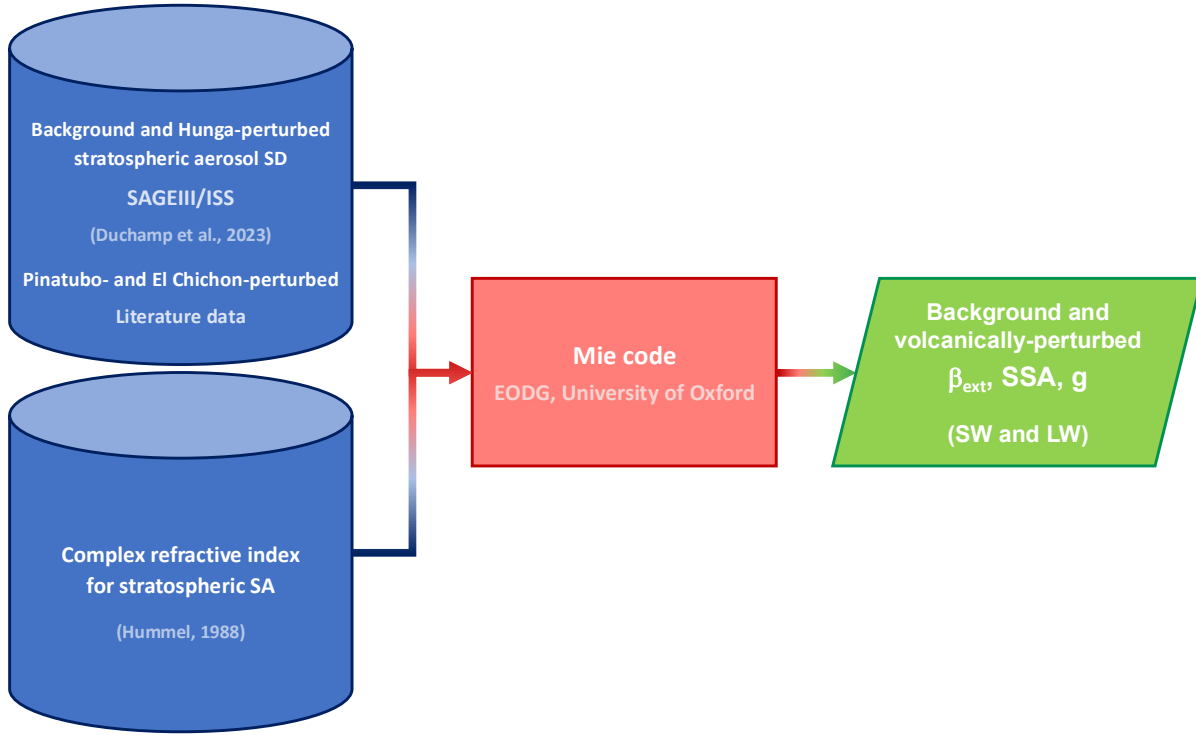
Background and Hunga-perturbed stratospheric aerosol SD

SAGEIII/ISS

(Duchamp et al., 2023)

Pinatubo- and El Chichon-perturbed

Literature data

Complex refractive index for stratospheric SA

(Hummel, 1988)

Mie code

EODG, University of Oxford

Background and volcanically-perturbed

$\beta_{ext}$, SSA, g

(SW and LW)